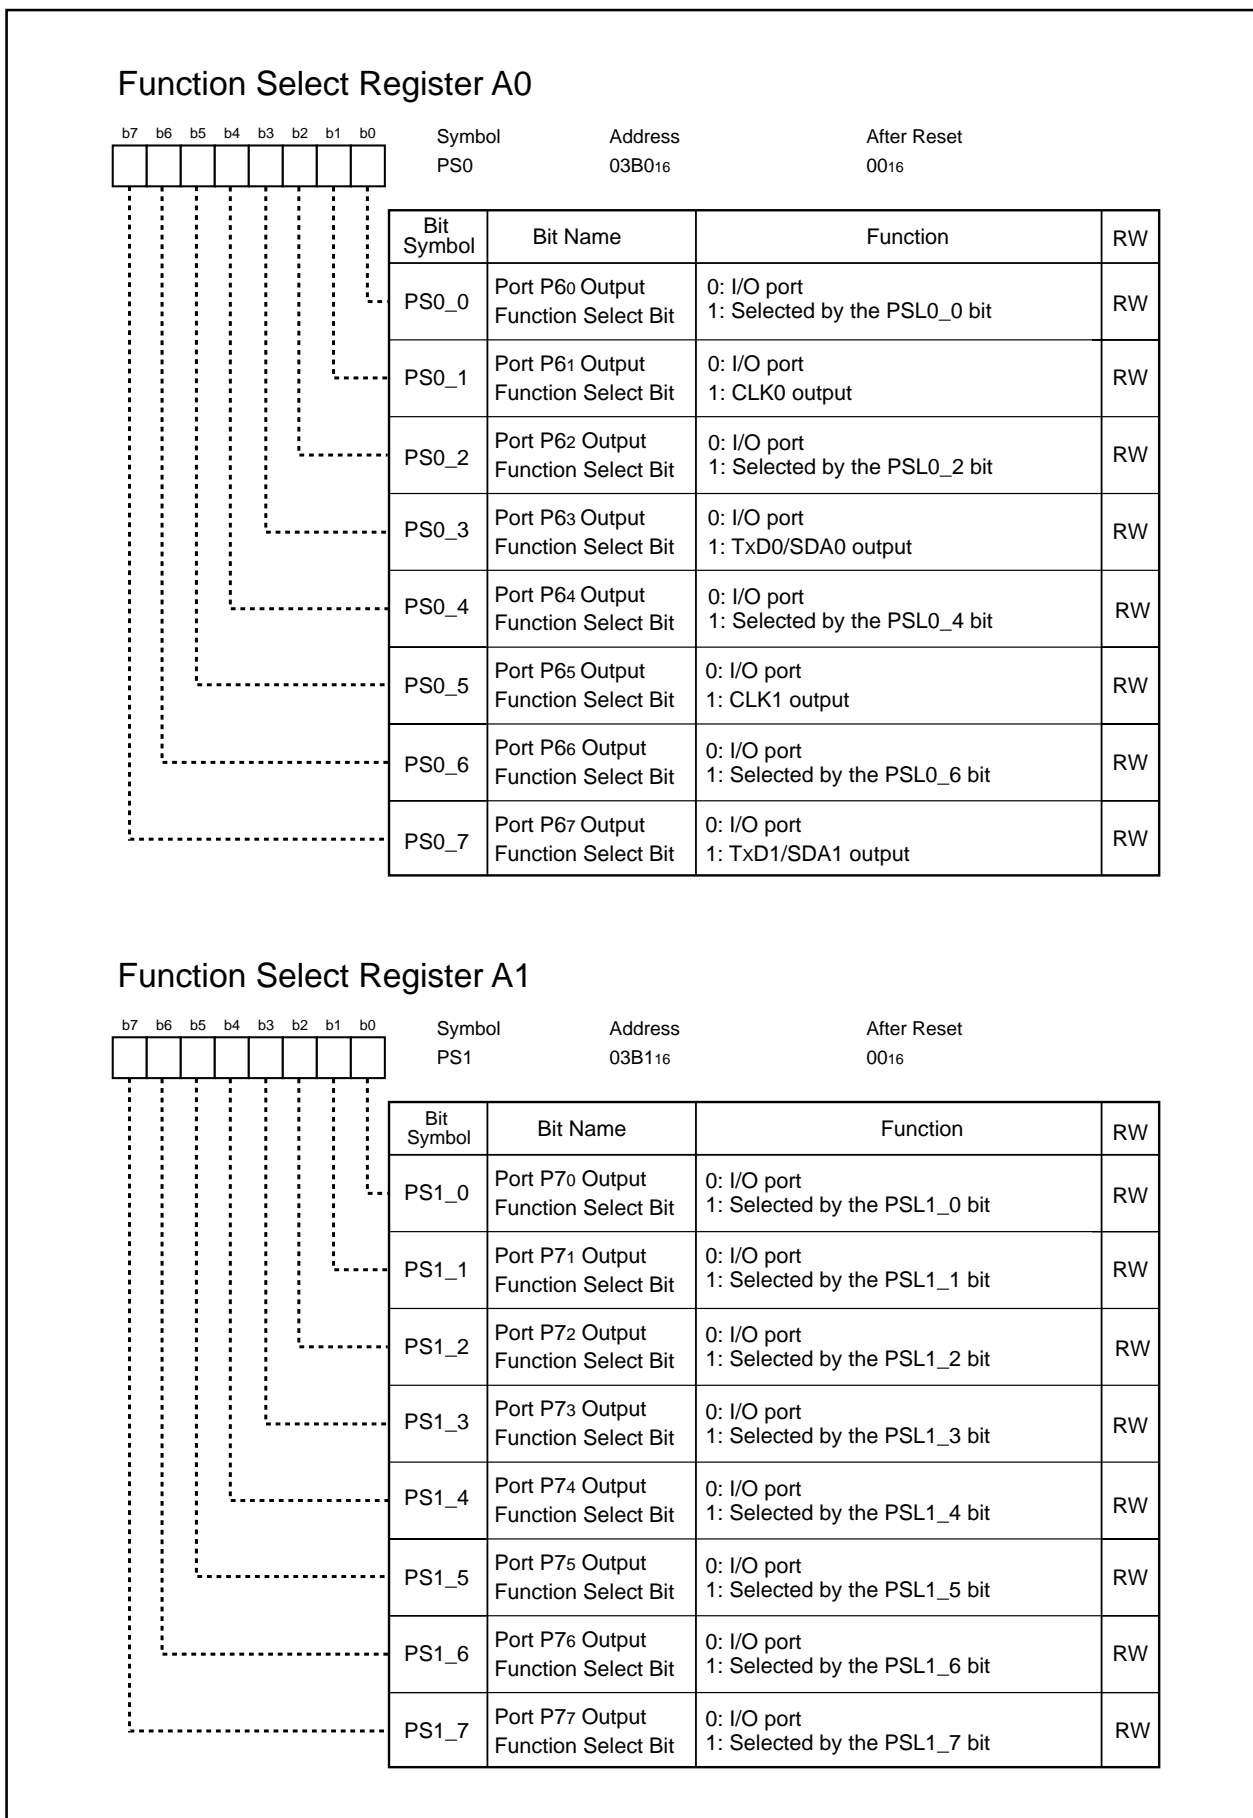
Function Select Register A0

b7 b6 b5 b4 b3 b2 b1 b0

Symbol PS0
Address $03B0_{16}$
After Reset $00_{16}$

| Bit Symbol | Bit Name | Function | RW |
|---|---|---|---|
| PS0_0 | Port $P6_0$ Output Function Select Bit | 0: I/O port 1: Selected by the PSL0_0 bit | RW |
| PS0_1 | Port $P6_1$ Output Function Select Bit | 0: I/O port 1: CLK0 output | RW |
| PS0_2 | Port $P6_2$ Output Function Select Bit | 0: I/O port 1: Selected by the PSL0_2 bit | RW |
| PS0_3 | Port $P6_3$ Output Function Select Bit | 0: I/O port 1: TxD0/SDA0 output | RW |
| PS0_4 | Port $P6_4$ Output Function Select Bit | 0: I/O port 1: Selected by the PSL0_4 bit | RW |
| PS0_5 | Port $P6_5$ Output Function Select Bit | 0: I/O port 1: CLK1 output | RW |
| PS0_6 | Port $P6_6$ Output Function Select Bit | 0: I/O port 1: Selected by the PSL0_6 bit | RW |
| PS0_7 | Port $P6_7$ Output Function Select Bit | 0: I/O port 1: TxD1/SDA1 output | RW |

Function Select Register A1

b7 b6 b5 b4 b3 b2 b1 b0

Symbol PS1
Address $03B1_{16}$
After Reset $00_{16}$

| Bit Symbol | Bit Name | Function | RW |
|---|---|---|---|
| PS1_0 | Port $P7_0$ Output Function Select Bit | 0: I/O port 1: Selected by the PSL1_0 bit | RW |
| PS1_1 | Port $P7_1$ Output Function Select Bit | 0: I/O port 1: Selected by the PSL1_1 bit | RW |
| PS1_2 | Port $P7_2$ Output Function Select Bit | 0: I/O port 1: Selected by the PSL1_2 bit | RW |
| PS1_3 | Port $P7_3$ Output Function Select Bit | 0: I/O port 1: Selected by the PSL1_3 bit | RW |
| PS1_4 | Port $P7_4$ Output Function Select Bit | 0: I/O port 1: Selected by the PSL1_4 bit | RW |
| PS1_5 | Port $P7_5$ Output Function Select Bit | 0: I/O port 1: Selected by the PSL1_5 bit | RW |
| PS1_6 | Port $P7_6$ Output Function Select Bit | 0: I/O port 1: Selected by the PSL1_6 bit | RW |
| PS1_7 | Port $P7_7$ Output Function Select Bit | 0: I/O port 1: Selected by the PSL1_7 bit | RW |